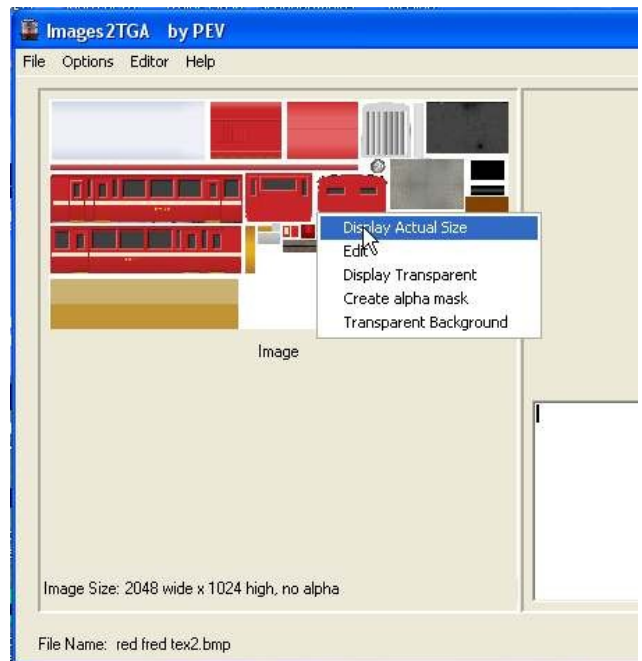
Images2TGA by PEV

File Options Editor Help

Display Actual Size
Edit
Display Transparent
Create alpha mask
Transparent Background

Image

Image Size: 2048 wide x 1024 high, no alpha

File Name: red fred tex2.bmp